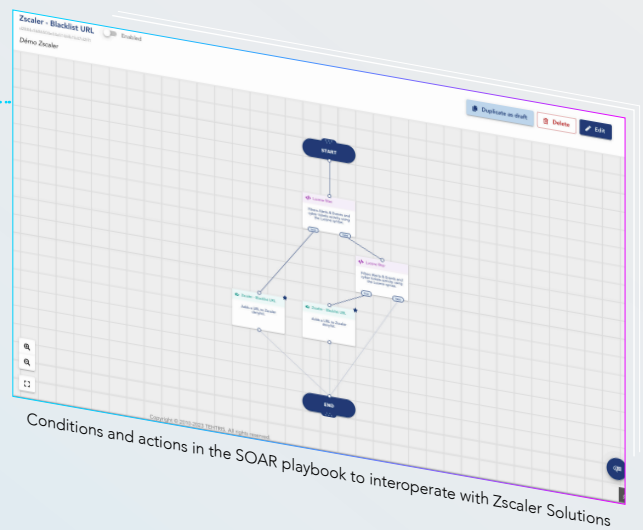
Zscaler - Blacklist URL

Enabled

Démo Zscaler

Duplicate as draft

Delete

Edit

START

END

Copyright © 2016-2021 TEHTRIS. All rights reserved.

Conditions and actions in the SOAR playbook to interoperate with Zscaler Solutions